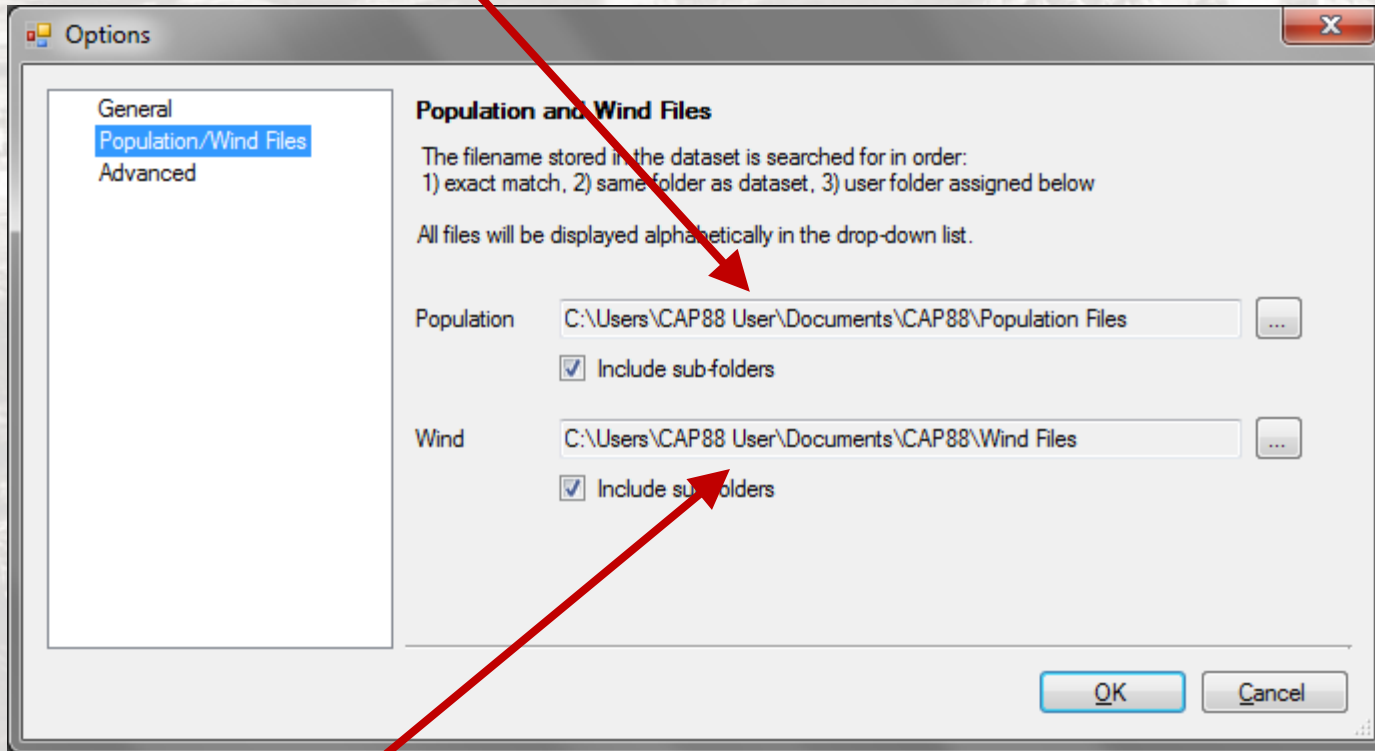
Options

General
Population/Wind Files
Advanced

Population and Wind Files

The filename stored in the dataset is searched for in order:
1) exact match, 2) same folder as dataset, 3) user folder assigned below

All files will be displayed alphabetically in the drop-down list.

Population C:\Users\CAP88 User\Documents\CAP88\Population Files ...

Include sub-folders

Wind C:\Users\CAP88 User\Documents\CAP88\Wind Files ...

Include sub-folders

OK Cancel